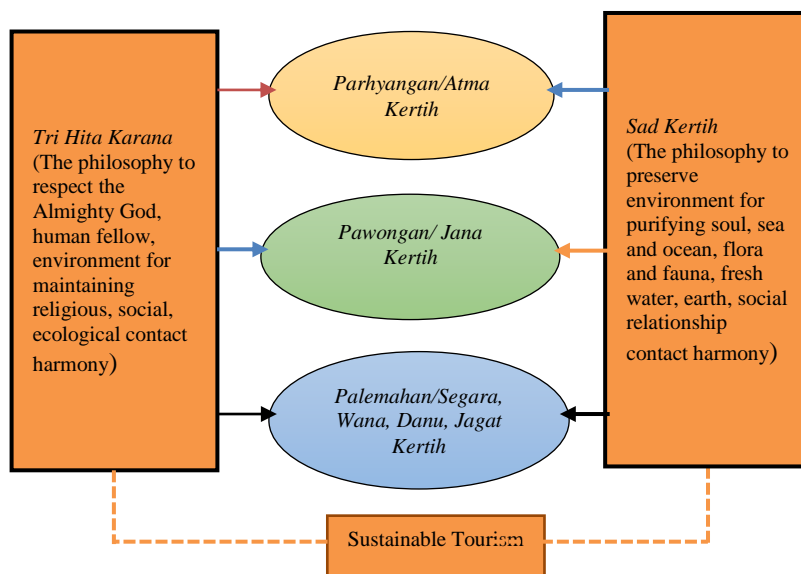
Tri Hita Karana
(The philosophy to respect the Almighty God, human fellow, environment for maintaining religious, social, ecological contact harmony)

Parhyangan/Atma Kertih

Pawongan/ Jana Kertih

Palemahan/Segara, Wana, Danu, Jagat Kertih

Sad Kertih
(The philosophy to preserve environment for purifying soul, sea and ocean, flora and fauna, fresh water, earth, social relationship contact harmony)

Sustainable Tourism